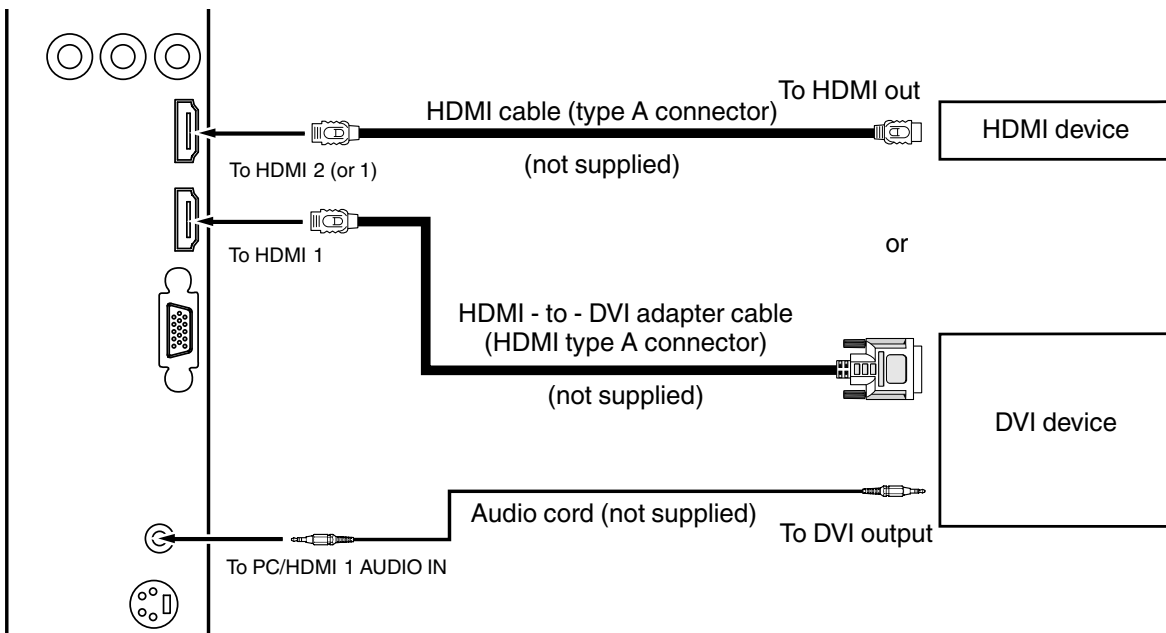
To HDMI out

HDMI cable (type A connector)

HDMI device

To HDMI 2 (or 1)

(not supplied)

To HDMI 1

or

HDMI - to - DVI adapter cable
(HDMI type A connector)

(not supplied)

DVI device

Audio cord (not supplied)

To DVI output

To PC/HDMI 1 AUDIO IN